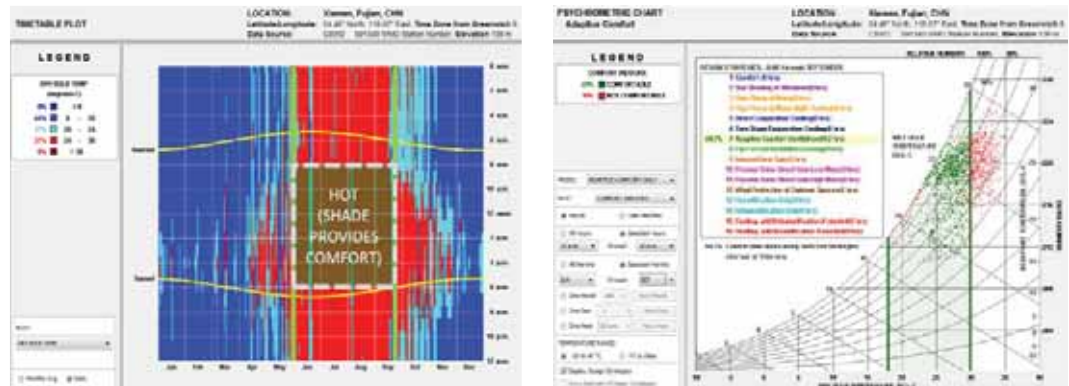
TIMETABLE PLOT

LOCATION: Xiamen, Fujian, CHN
Latitude/Longitude: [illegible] Time Zone from Greenwich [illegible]
Data Source: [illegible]

LEGEND

HOT (SHADE PROVIDES COMFORT)

Jan Feb Mar Apr May Jun Jul Aug Sep Oct Nov Dec

PSYCHROMETRIC CHART
Adaptive Comfort

LOCATION: Xiamen, Fujian, CHN
Latitude/Longitude: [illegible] Time Zone from Greenwich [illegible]
Data Source: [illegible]

LEGEND

COMFORTABLE
NOT COMFORTABLE

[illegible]